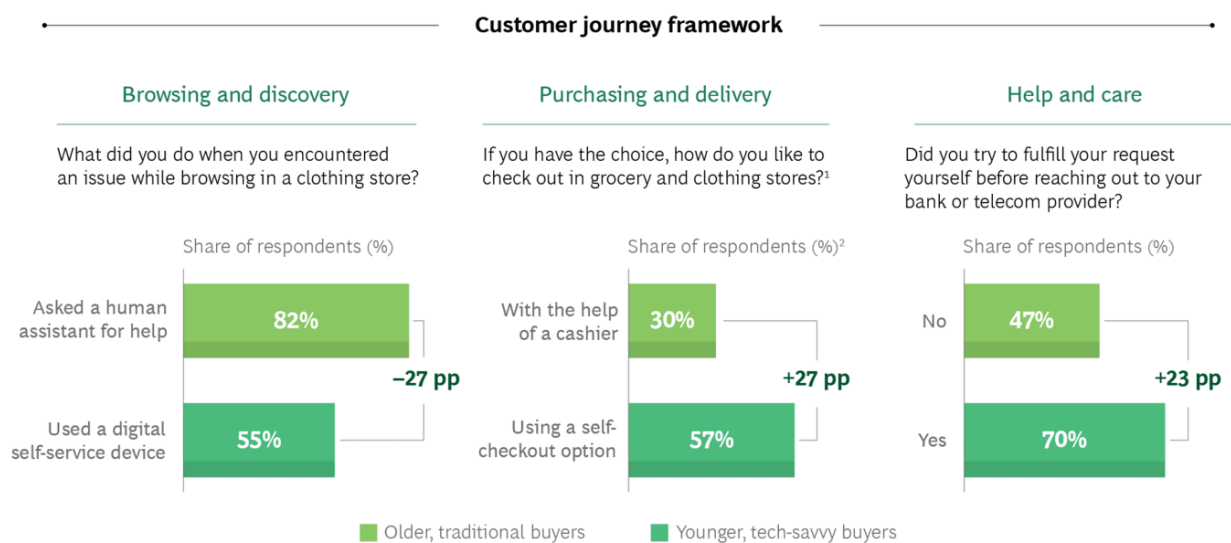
Customer journey framework

Browsing and discovery

What did you do when you encountered an issue while browsing in a clothing store?

Share of respondents (%)

Asked a human assistant for help 82%

Used a digital self-service device 55%

–27 pp

Purchasing and delivery

If you have the choice, how do you like to check out in grocery and clothing stores?$^1$

Share of respondents (%)$^2$

With the help of a cashier 30%

Using a self-checkout option 57%

+27 pp

Help and care

Did you try to fulfill your request yourself before reaching out to your bank or telecom provider?

Share of respondents (%)

No 47%

Yes 70%

+23 pp

Older, traditional buyers

Younger, tech-savvy buyers